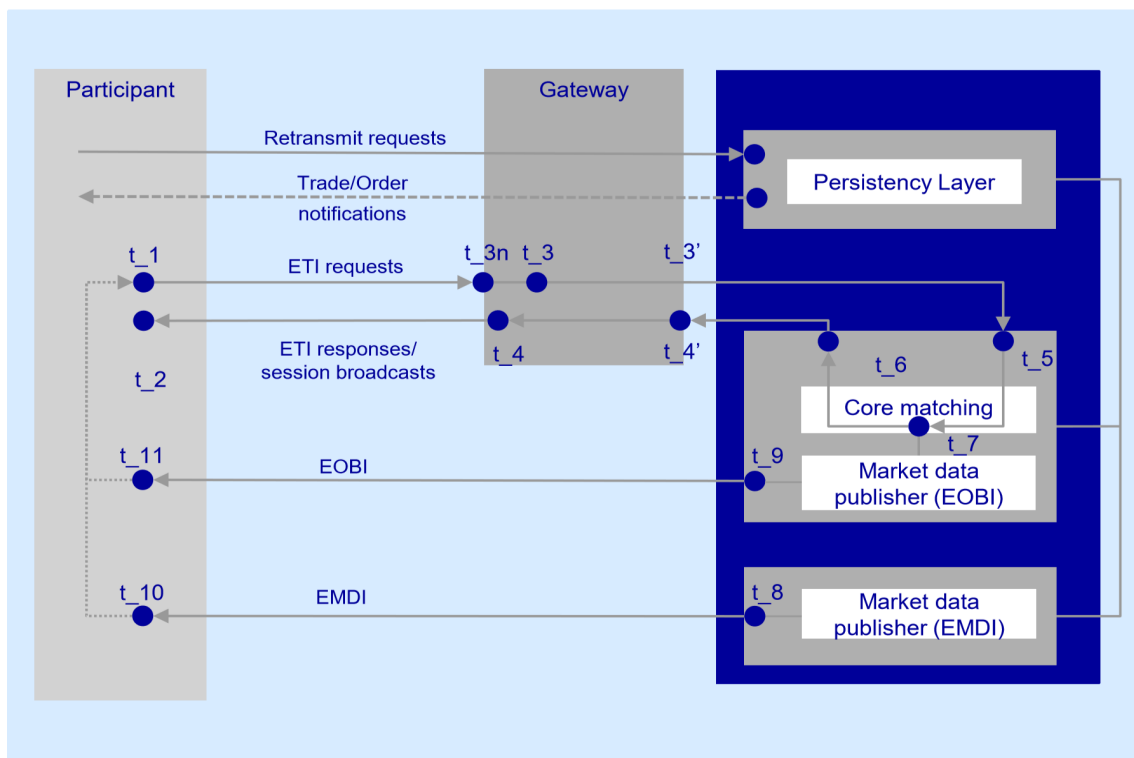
Participant

Gateway

Retransmit requests

Persistency Layer

Trade/Order notifications

t_1

t_3n

t_3

t_3'

ETI requests

t_4

t_4'

ETI responses/ session broadcasts

t_2

t_6

t_5

Core matching

t_7

t_11

EOBI

t_9

Market data publisher (EOBI)

t_10

EMDI

t_8

Market data publisher (EMDI)